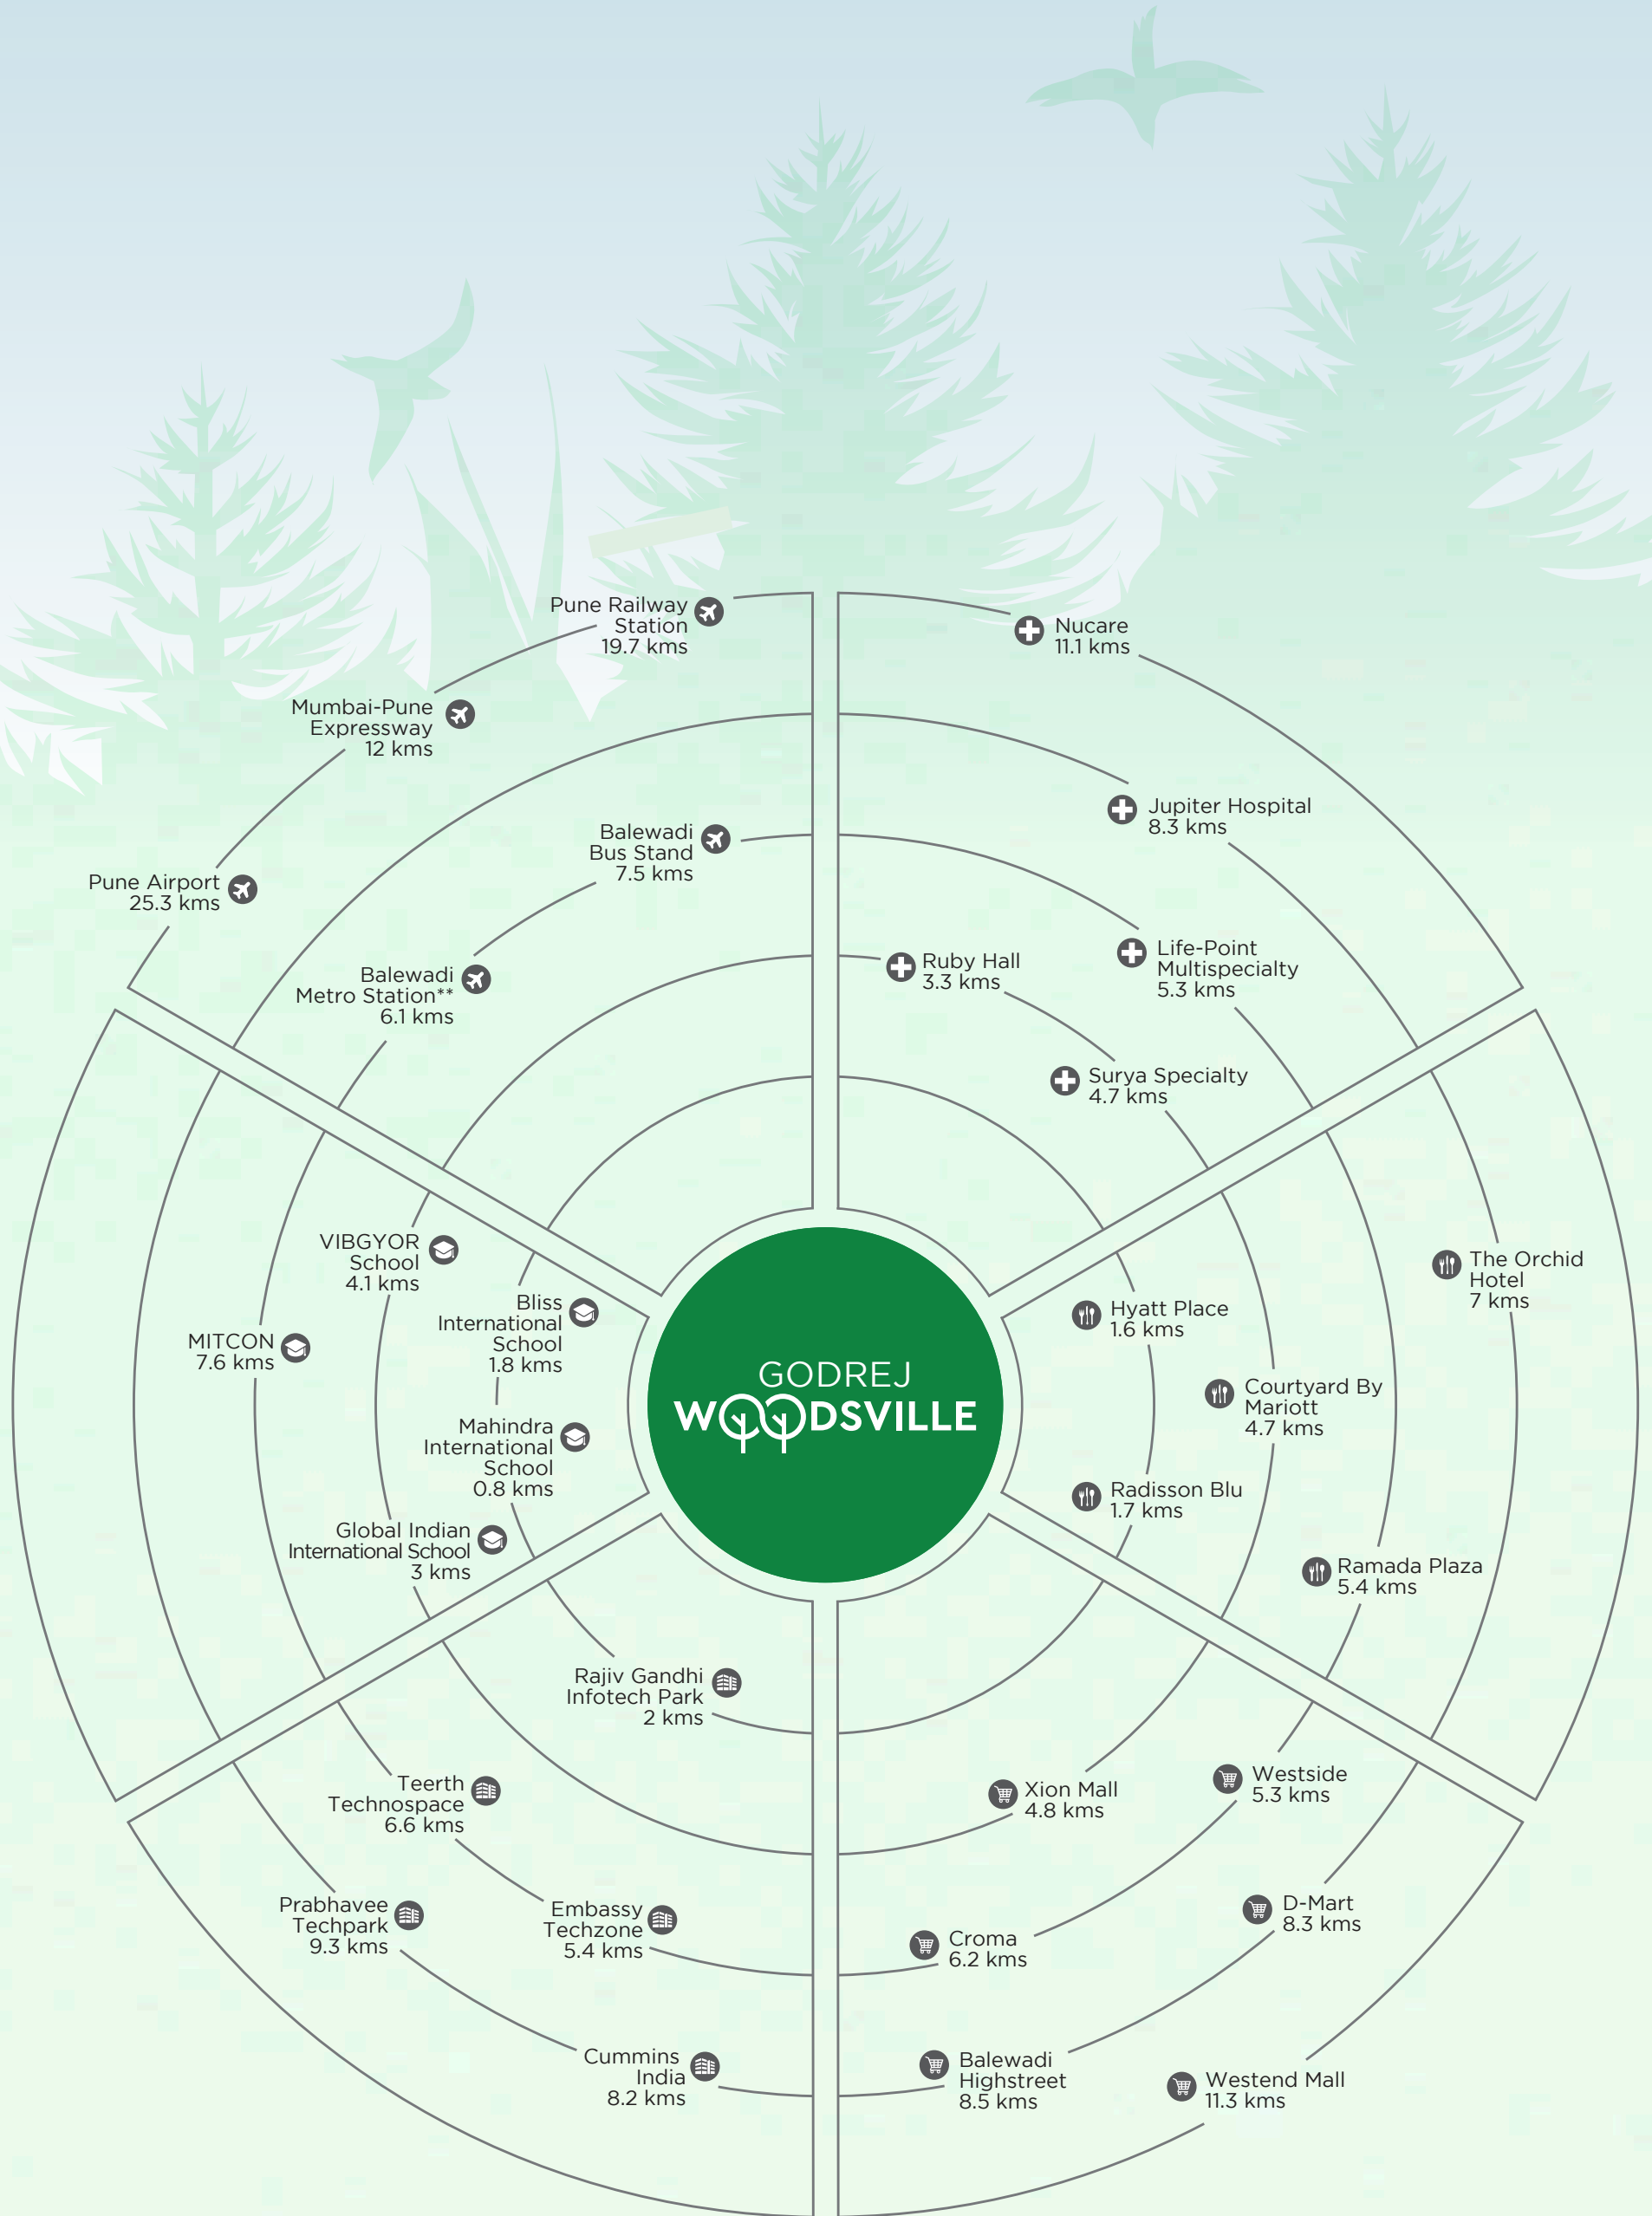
Pune Railway Station 19.7 kms

Mumbai-Pune Expressway 12 kms

Pune Airport 25.3 kms

Balewadi Bus Stand 7.5 kms

Balewadi Metro Station** 6.1 kms

Nucare 11.1 kms

Jupiter Hospital 8.3 kms

Ruby Hall 3.3 kms

Life-Point Multispecialty 5.3 kms

Surya Specialty 4.7 kms

VIBGYOR School 4.1 kms

MITCON 7.6 kms

Bliss International School 1.8 kms

Mahindra International School 0.8 kms

Global Indian International School 3 kms

GODREJ WOODSVILLE

The Orchid Hotel 7 kms

Hyatt Place 1.6 kms

Courtyard By Mariott 4.7 kms

Radisson Blu 1.7 kms

Ramada Plaza 5.4 kms

Rajiv Gandhi Infotech Park 2 kms

Teerth Technospace 6.6 kms

Prabhavee Techpark 9.3 kms

Embassy Techzone 5.4 kms

Cummins India 8.2 kms

Xion Mall 4.8 kms

Westside 5.3 kms

Croma 6.2 kms

D-Mart 8.3 kms

Balewadi Highstreet 8.5 kms

Westend Mall 11.3 kms